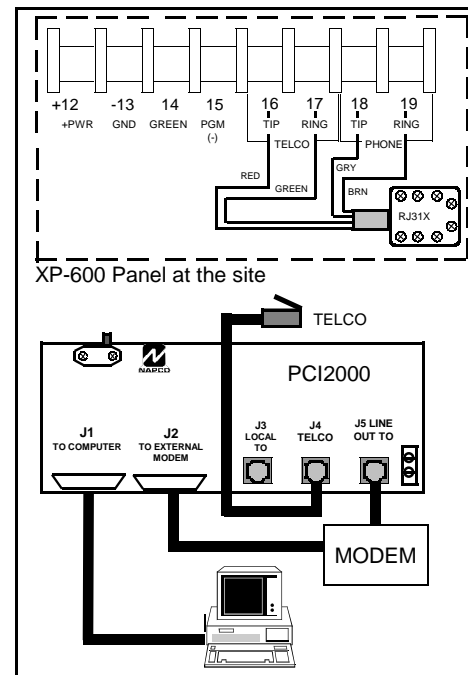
+12
+PWR

-13
GND

14
GREEN

15
PGM
(-)

16
TIP

17
RING

18
TIP

19
RING

TELCO

PHONE

RED

GREEN

GRY

BRN

RJ31X

XP-600 Panel at the site

TELCO

NAPCO

PCI2000

J1
TO COMPUTER

J2
TO EXTERNAL MODEM

J3
LOCAL TO

J4
TELCO

J5 LINE
OUT TO

MODEM